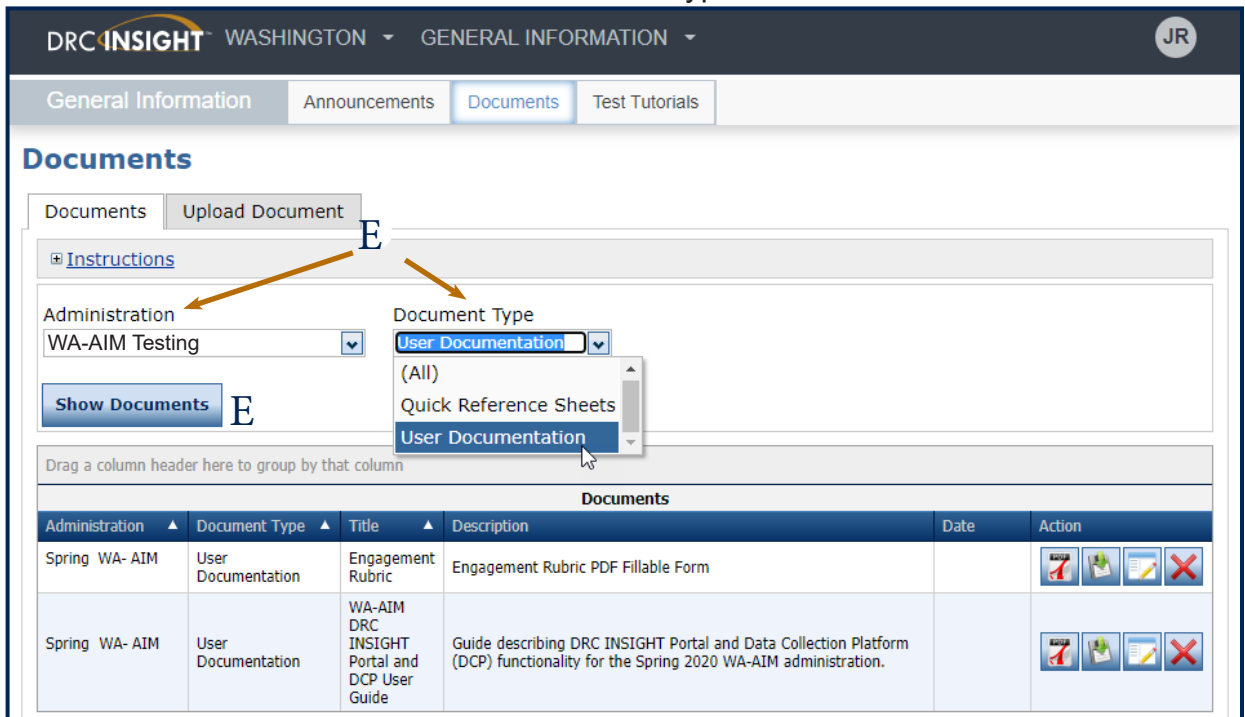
DRC INSIGHT WASHINGTON GENERAL INFORMATION JR

General Information Announcements Documents Test Tutorials

Documents

Documents Upload Document

E

Instructions

Administration
WA-AIM Testing

Document Type
User Documentation

(All)
Quick Reference Sheets
User Documentation

Show Documents E

Drag a column header here to group by that column

Documents

| Administration | Document Type | Title | Description | Date | Action |
|---|---|---|---|---|---|
| Spring WA- AIM | User Documentation | Engagement Rubric | Engagement Rubric PDF Fillable Form | | |
| Spring WA- AIM | User Documentation | WA-AIM DRC INSIGHT Portal and DCP User Guide | Guide describing DRC INSIGHT Portal and Data Collection Platform (DCP) functionality for the Spring 2020 WA-AIM administration. | | |